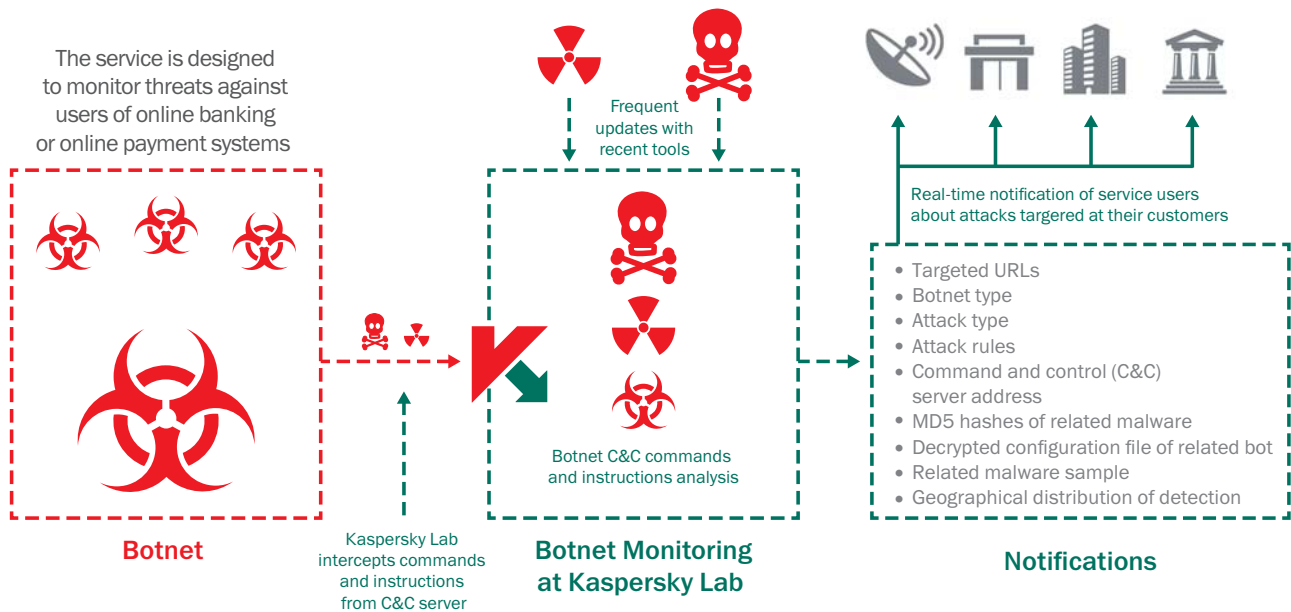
The service is designed to monitor threats against users of online banking or online payment systems

Botnet

Kaspersky Lab intercepts commands and instructions from C&C server

Frequent updates with recent tools

Botnet C&C commands and instructions analysis

Botnet Monitoring at Kaspersky Lab

Real-time notification of service users about attacks targered at their customers

- Targeted URLs
- Botnet type
- Attack type
- Attack rules
- Command and control (C&C) server address
- MD5 hashes of related malware
- Decrypted configuration file of related bot
- Related malware sample
- Geographical distribution of detection

Notifications